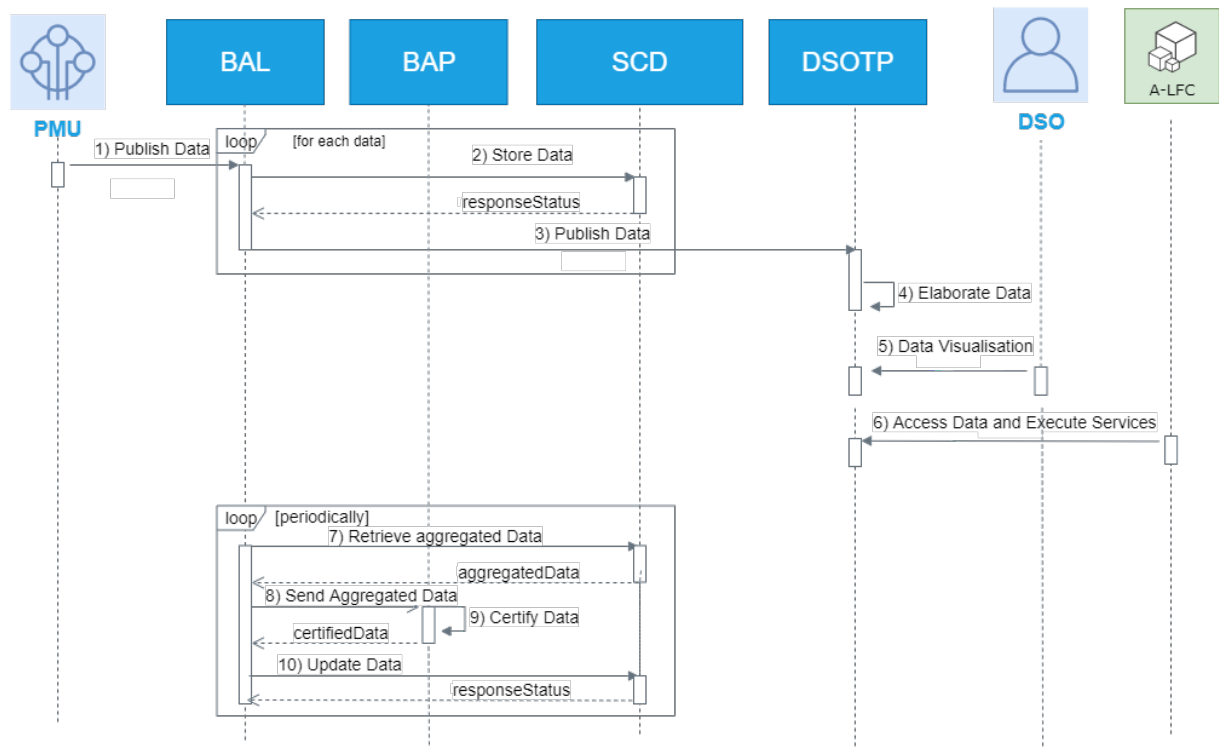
PMU

BAL

BAP

SCD

DSOTP

DSO

A-LFC

loop [for each data]

1) Publish Data

2) Store Data

responseStatus

3) Publish Data

4) Elaborate Data

5) Data Visualisation

6) Access Data and Execute Services

loop [periodically]

7) Retrieve aggregated Data

aggregatedData

8) Send Aggregated Data

9) Certify Data

certifiedData

10) Update Data

responseStatus